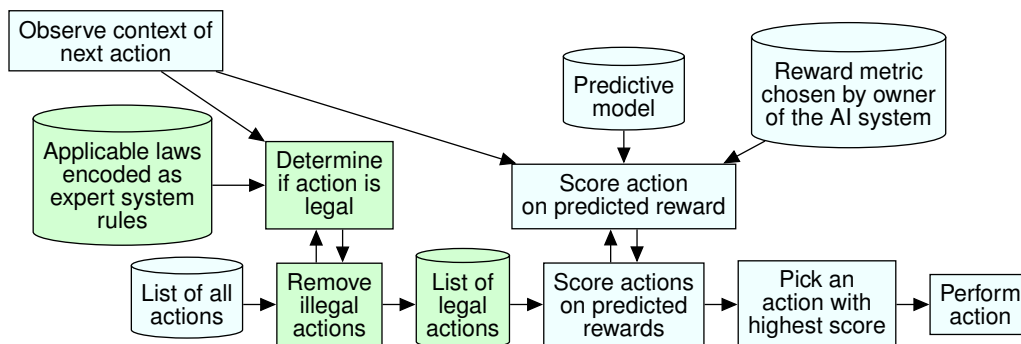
Observe context of next action

Applicable laws encoded as expert system rules

Determine if action is legal

Predictive model

Reward metric chosen by owner of the AI system

Score action on predicted reward

List of all actions

Remove illegal actions

List of legal actions

Score actions on predicted rewards

Pick an action with highest score

Perform action